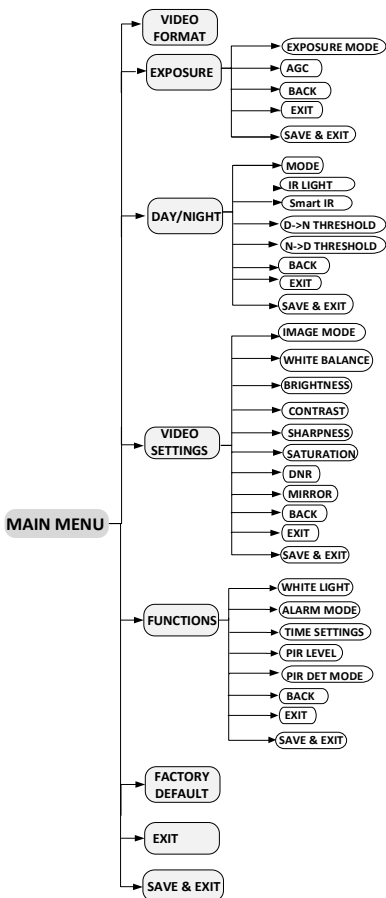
MAIN MENU

VIDEO FORMAT

EXPOSURE
EXPOSURE MODE
AGC
BACK
EXIT
SAVE & EXIT

DAY/NIGHT
MODE
IR LIGHT
Smart IR
D->N THRESHOLD
N->D THRESHOLD
BACK
EXIT
SAVE & EXIT

VIDEO SETTINGS
IMAGE MODE
WHITE BALANCE
BRIGHTNESS
CONTRAST
SHARPNESS
SATURATION
DNR
MIRROR
BACK
EXIT
SAVE & EXIT

FUNCTIONS
WHITE LIGHT
ALARM MODE
TIME SETTINGS
PIR LEVEL
PIR DET MODE
BACK
EXIT
SAVE & EXIT

FACTORY DEFAULT

EXIT

SAVE & EXIT